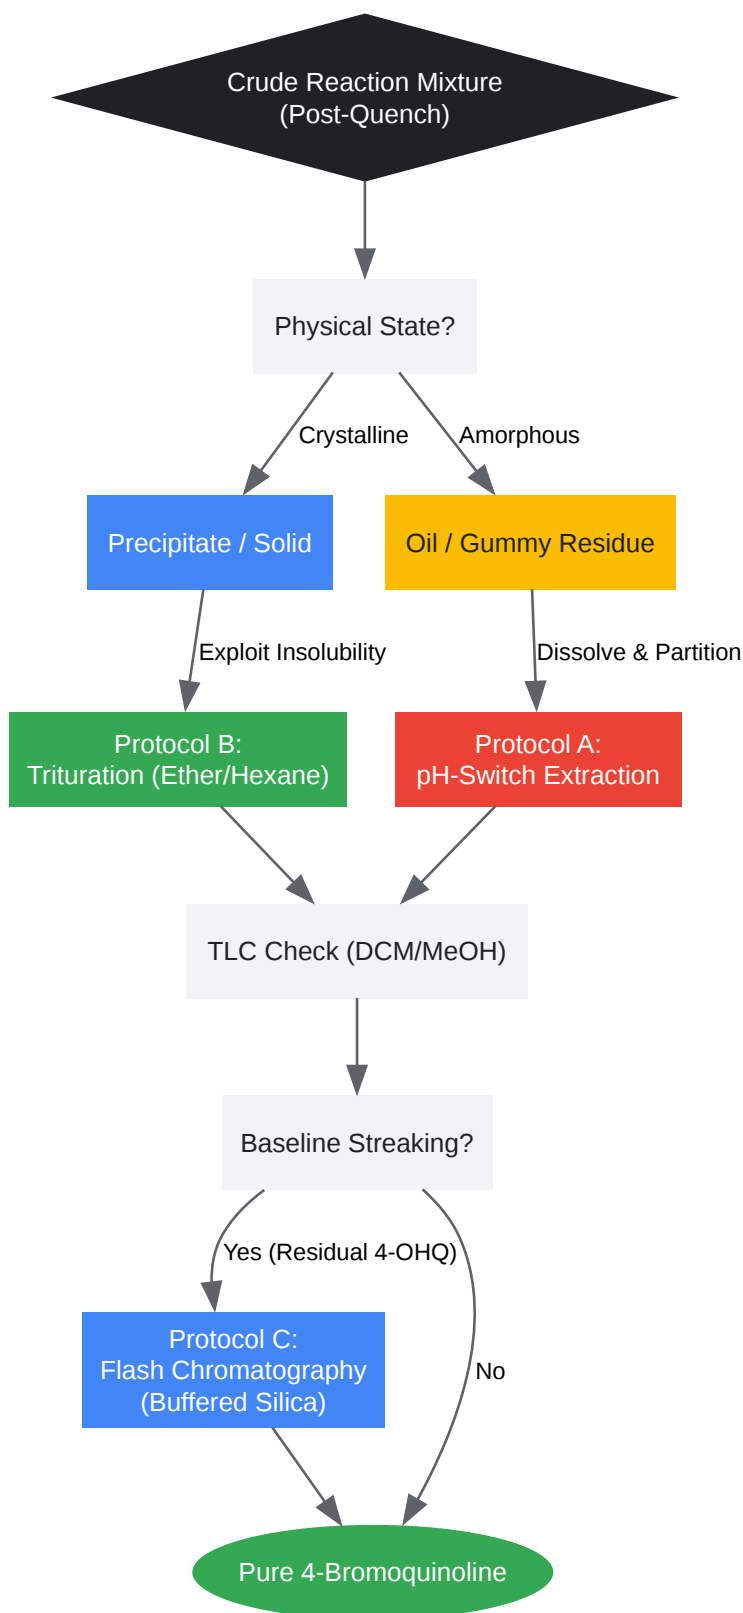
Crude Reaction Mixture
(Post-Quench)

Physical State?

Crystalline

Amorphous

Precipitate / Solid

Oil / Gummy Residue

Exploit Insolubility

Dissolve & Partition

Protocol B:
Trituration (Ether/Hexane)

Protocol A:
pH-Switch Extraction

TLC Check (DCM/MeOH)

Baseline Streaking?

Yes (Residual 4-OHQ)

No

Protocol C:
Flash Chromatography
(Buffered Silica)

Pure 4-Bromoquinoline